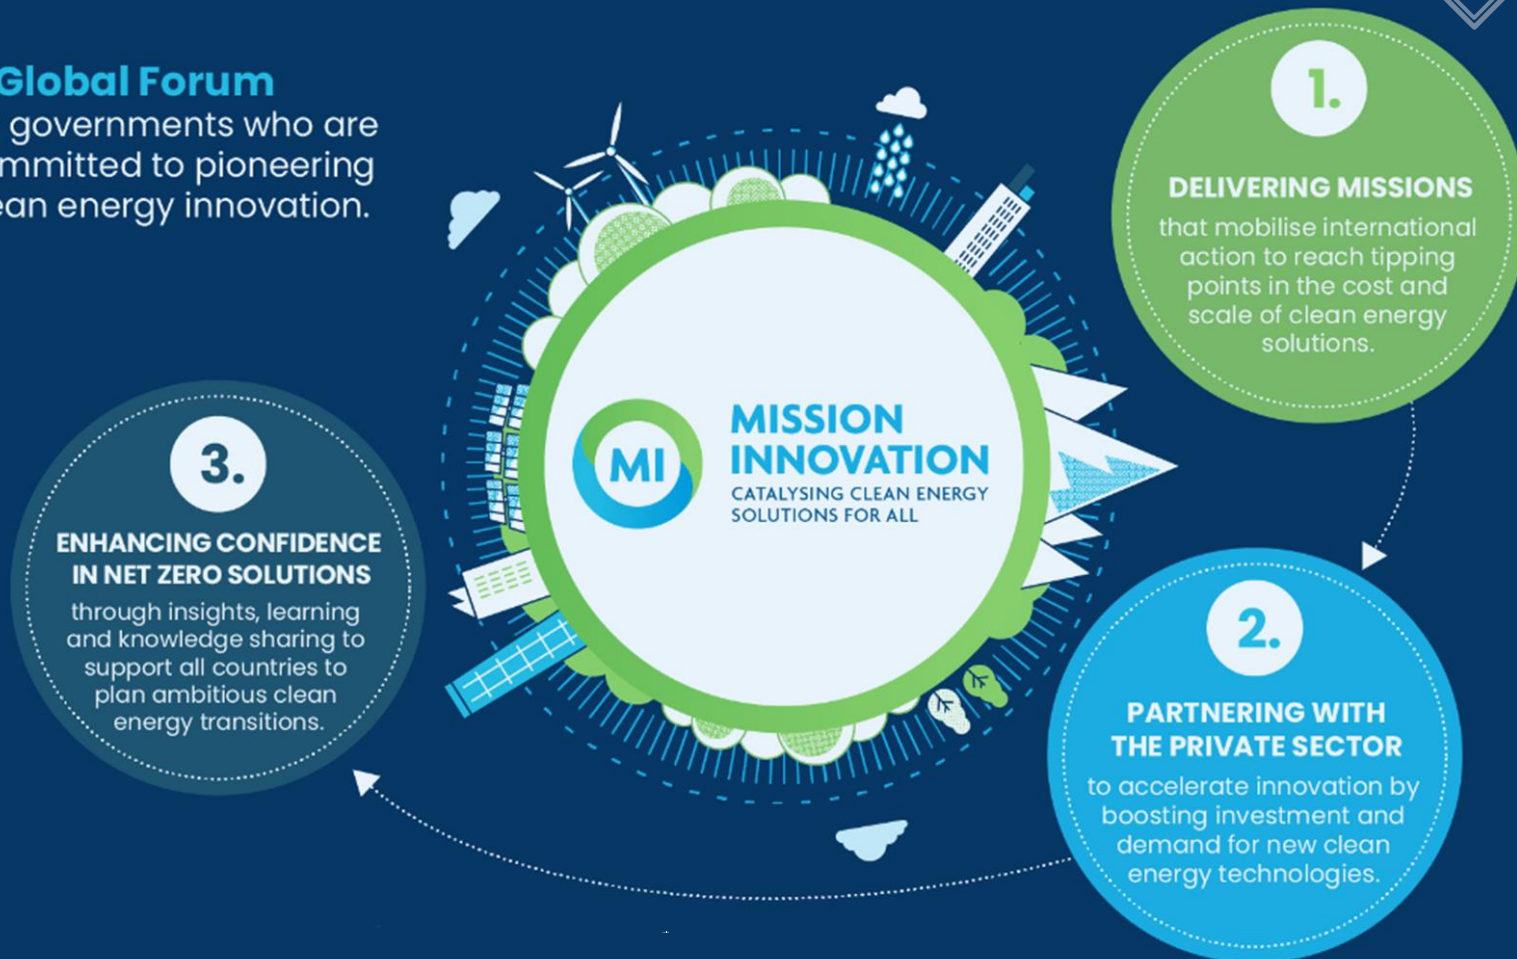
Global Forum
governments who are mmitted to pioneering ean energy innovation.

MI
MISSION INNOVATION
CATALYSING CLEAN ENERGY SOLUTIONS FOR ALL

1.
DELIVERING MISSIONS
that mobilise international action to reach tipping points in the cost and scale of clean energy solutions.

2.
PARTNERING WITH THE PRIVATE SECTOR
to accelerate innovation by boosting investment and demand for new clean energy technologies.

3.
ENHANCING CONFIDENCE IN NET ZERO SOLUTIONS
through insights, learning and knowledge sharing to support all countries to plan ambitious clean energy transitions.